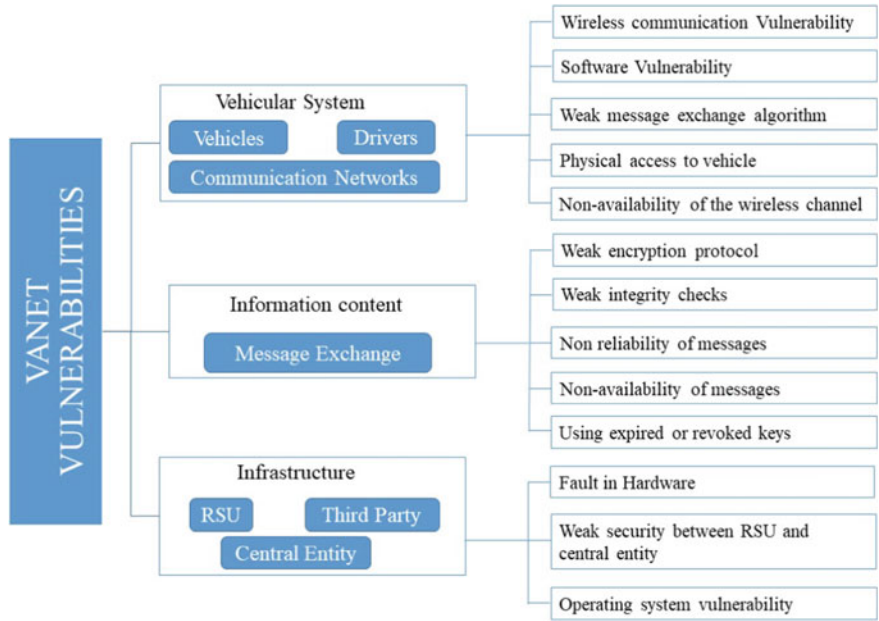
VANET VULNERABILITIES

Vehicular System

Vehicles

Drivers

Communication Networks

Wireless communication Vulnerability

Software Vulnerability

Weak message exchange algorithm

Physical access to vehicle

Non-availability of the wireless channel

Information content

Message Exchange

Weak encryption protocol

Weak integrity checks

Non reliability of messages

Non-availability of messages

Using expired or revoked keys

Infrastructure

RSU

Third Party

Central Entity

Fault in Hardware

Weak security between RSU and central entity

Operating system vulnerability